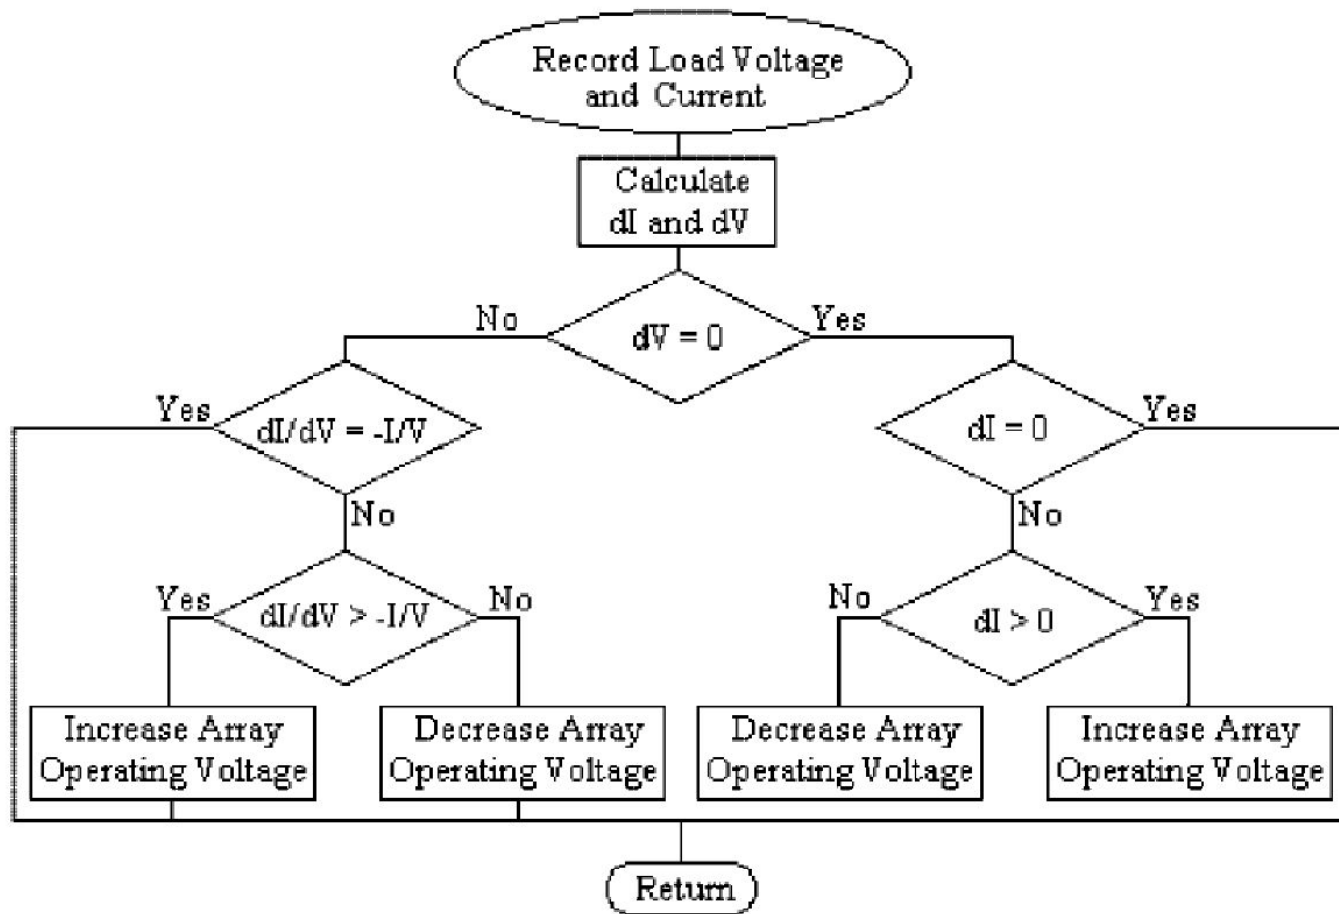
Record Load Voltage and Current

Calculate dI and dV

No

$dV = 0$

Yes

Yes

$dI/dV = -I/V$

No

$dI = 0$

Yes

No

Yes

$dI/dV > -I/V$

No

No

$dI > 0$

Yes

Increase Array Operating Voltage

Decrease Array Operating Voltage

Decrease Array Operating Voltage

Increase Array Operating Voltage

Return